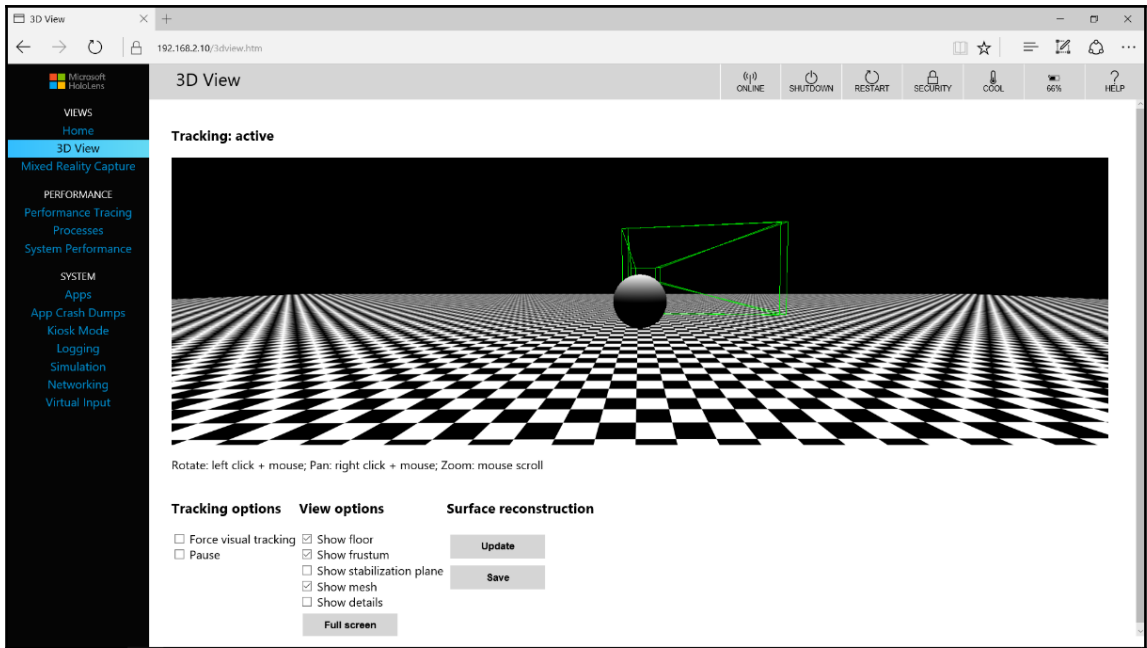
3D View
192.168.2.10/3dview.htm

Microsoft HoloLens

VIEWS
Home
3D View
Mixed Reality Capture

PERFORMANCE
Performance Tracing
Processes
System Performance

SYSTEM
Apps
App Crash Dumps
Kiosk Mode
Logging
Simulation
Networking
Virtual Input

3D View

ONLINE SHUTDOWN RESTART SECURITY COOL 66% HELP

Tracking: active

Rotate: left click + mouse; Pan: right click + mouse; Zoom: mouse scroll

Tracking options
☐ Force visual tracking
☐ Pause

View options
☑ Show floor
☑ Show frustum
☐ Show stabilization plane
☑ Show mesh
☐ Show details
Full screen

Surface reconstruction
Update
Save